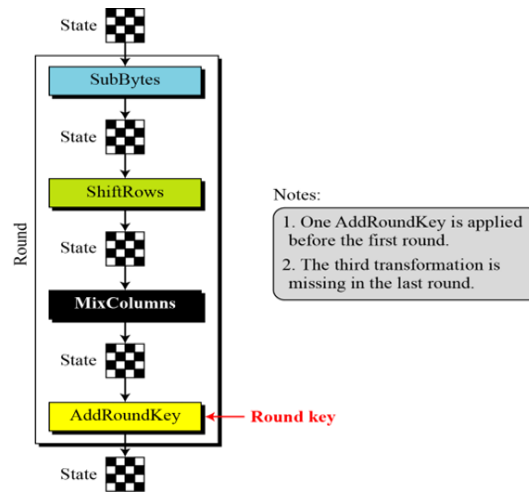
State

Round

SubBytes

State

ShiftRows

State

MixColumns

State

AddRoundKey

Round key

State

Notes:

1. One AddRoundKey is applied before the first round.

2. The third transformation is missing in the last round.